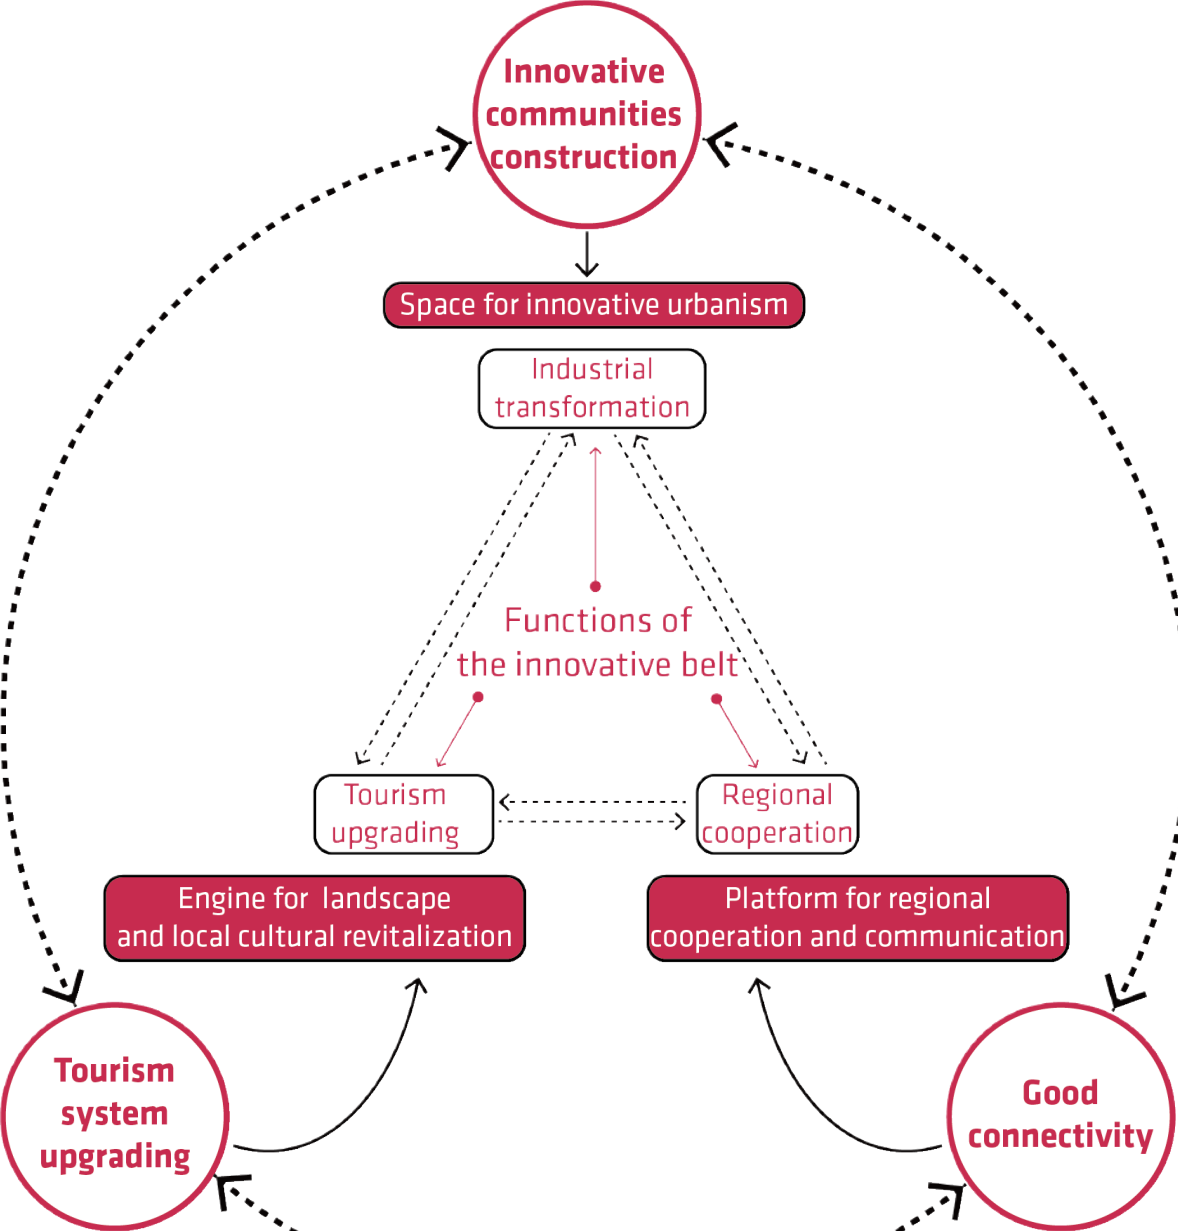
Innovative communities construction

Space for innovative urbanism

Industrial transformation

Functions of the innovative belt

Tourism upgrading

Regional cooperation

Engine for landscape and local cultural revitalization

Platform for regional cooperation and communication

Tourism system upgrading

Good connectivity